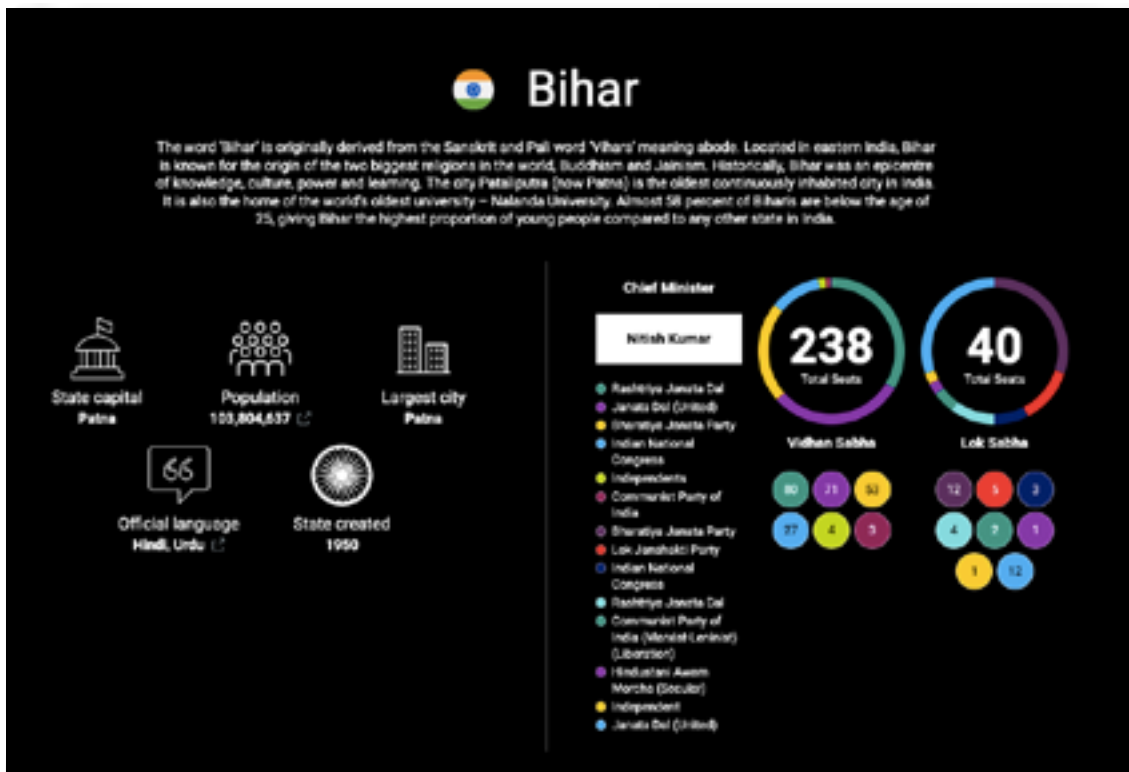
Bihar

The word 'Bihar' is originally derived from the Sanskrit and Pali word 'Vihara' meaning abode. Located in eastern India, Bihar is known for the origin of the two biggest religions in the world, Buddhism and Jainism. Historically, Bihar was an epicentre of knowledge, culture, power and learning. The city Pataliputra (now Patna) is the oldest continuously inhabited city in India. It is also the home of the world's oldest university – Nalanda University. Almost 58 percent of Biharis are below the age of 25, giving Bihar the highest proportion of young people compared to any other state in India.

State capital
Patna

Population
103,804,637

Largest city
Patna

Official language
Hindi, Urdu

State created
1950

Chief Minister

Nitish Kumar

Rashtriya Janata Dal
Janata Dal (United)
Bharatiya Janata Party
Indian National Congress
Independents
Communist Party of India
Bharatiya Janata Party
Lok Janshakti Party
Indian National Congress
Rashtriya Janata Dal
Communist Party of India (Marxist-Leninist) (Liberation)
Hindustani Awam Morcha (Secular)
Independent
Janata Dal (United)

238
Total Seats

Vidhan Sabha

80 21 53
27 4 3

40
Total Seats

Lok Sabha

12 5 2
4 7 1
1 12